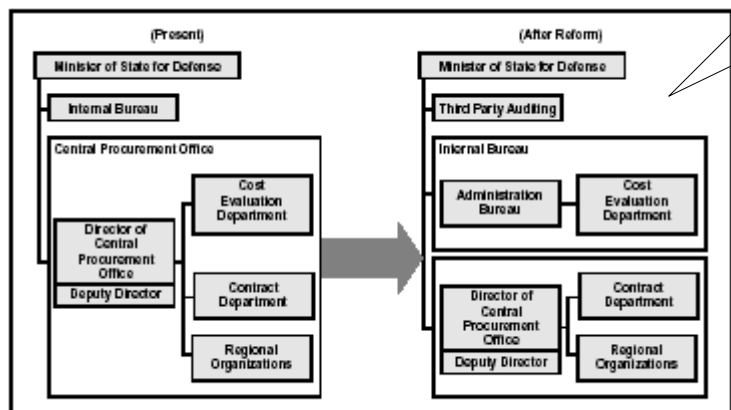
(Present)

Minister of State for Defense

Internal Bureau

Central Procurement Office

Director of Central Procurement Office

Deputy Director

Cost Evaluation Department

Contract Department

Regional Organizations

(After Reform)

Minister of State for Defense

Third Party Auditing

Internal Bureau

Administration Bureau

Cost Evaluation Department

Director of Central Procurement Office

Deputy Director

Contract Department

Regional Organizations